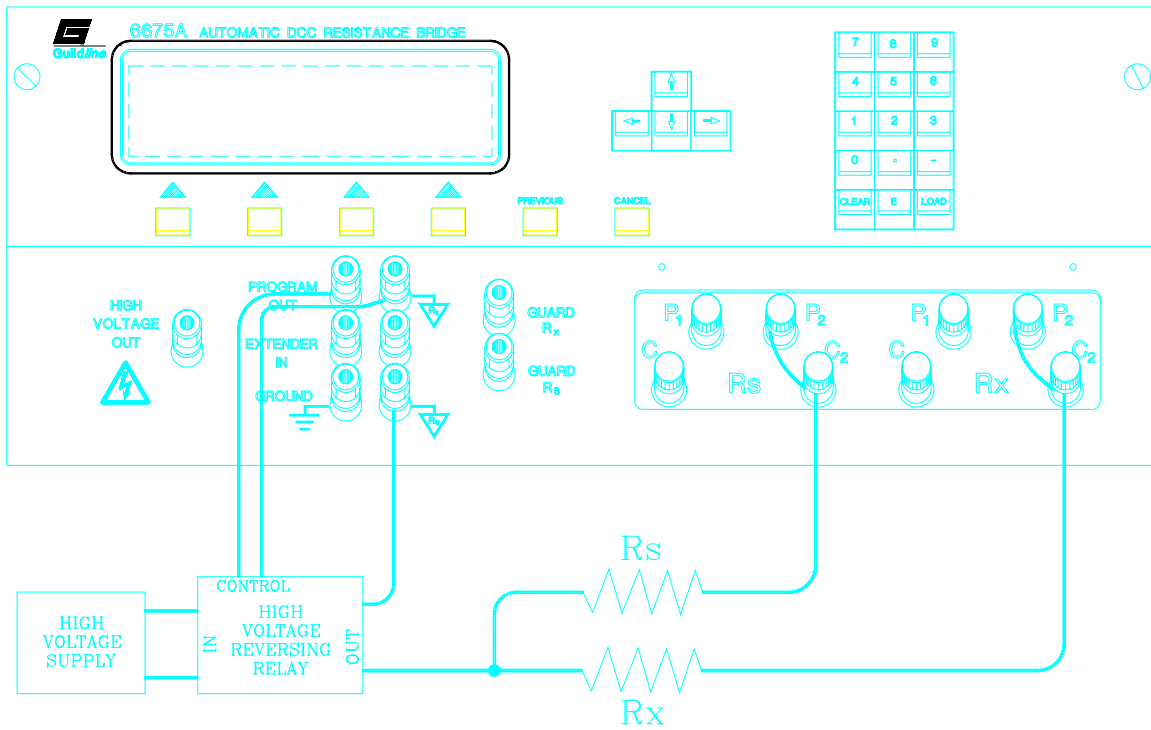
Guildline

6675A AUTOMATIC DCC RESISTANCE BRIDGE

PREVIOUS

CANCEL

7 8 9
4 5 6
1 2 3
0 . -
CLEAR E LOAD

HIGH VOLTAGE OUT

PROGRAM OUT

EXTENDER IN

GROUND

$R_x$

$R_s$

GUARD $R_x$

GUARD $R_s$

$P_1$ $P_2$ $C_1$ $C_2$ Rs

$P_1$ $P_2$ $C_1$ $C_2$ Rx

CONTROL

HIGH VOLTAGE SUPPLY

IN

HIGH VOLTAGE REVERSING RELAY

OUT

Rs

Rx